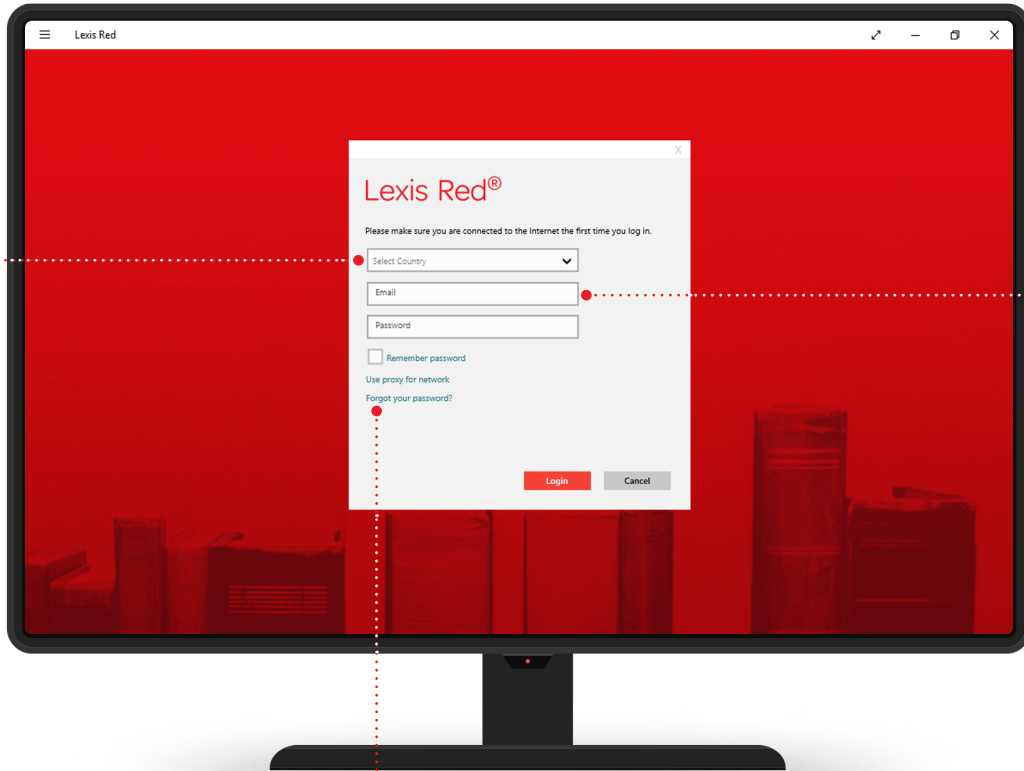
Lexis Red

X

Lexis Red®

Please make sure you are connected to the Internet the first time you log in.

Select Country

Email

Password

Remember password

Use proxy for network

Forgot your password?

Login

Cancel